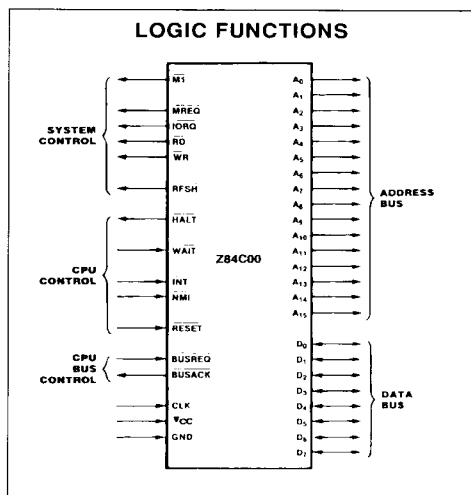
LOGIC FUNCTIONS

SYSTEM CONTROL

$\overline{M1}$
$\overline{MREQ}$
$\overline{IORQ}$
$\overline{RD}$
$\overline{WR}$
$\overline{RFSH}$

CPU CONTROL

$\overline{HALT}$
$\overline{WAIT}$
$\overline{INT}$
$\overline{NMI}$
$\overline{RESET}$

CPU BUS CONTROL

$\overline{BUSREQ}$
$\overline{BUSACK}$

CLK
$V_{CC}$
GND

Z84C00

$A_0$
$A_1$
$A_2$
$A_3$
$A_4$
$A_5$
$A_6$
$A_7$
$A_8$
$A_9$
$A_{10}$
$A_{11}$
$A_{12}$
$A_{13}$
$A_{14}$
$A_{15}$

ADDRESS BUS

$D_0$
$D_1$
$D_2$
$D_3$
$D_4$
$D_5$
$D_6$
$D_7$

DATA BUS